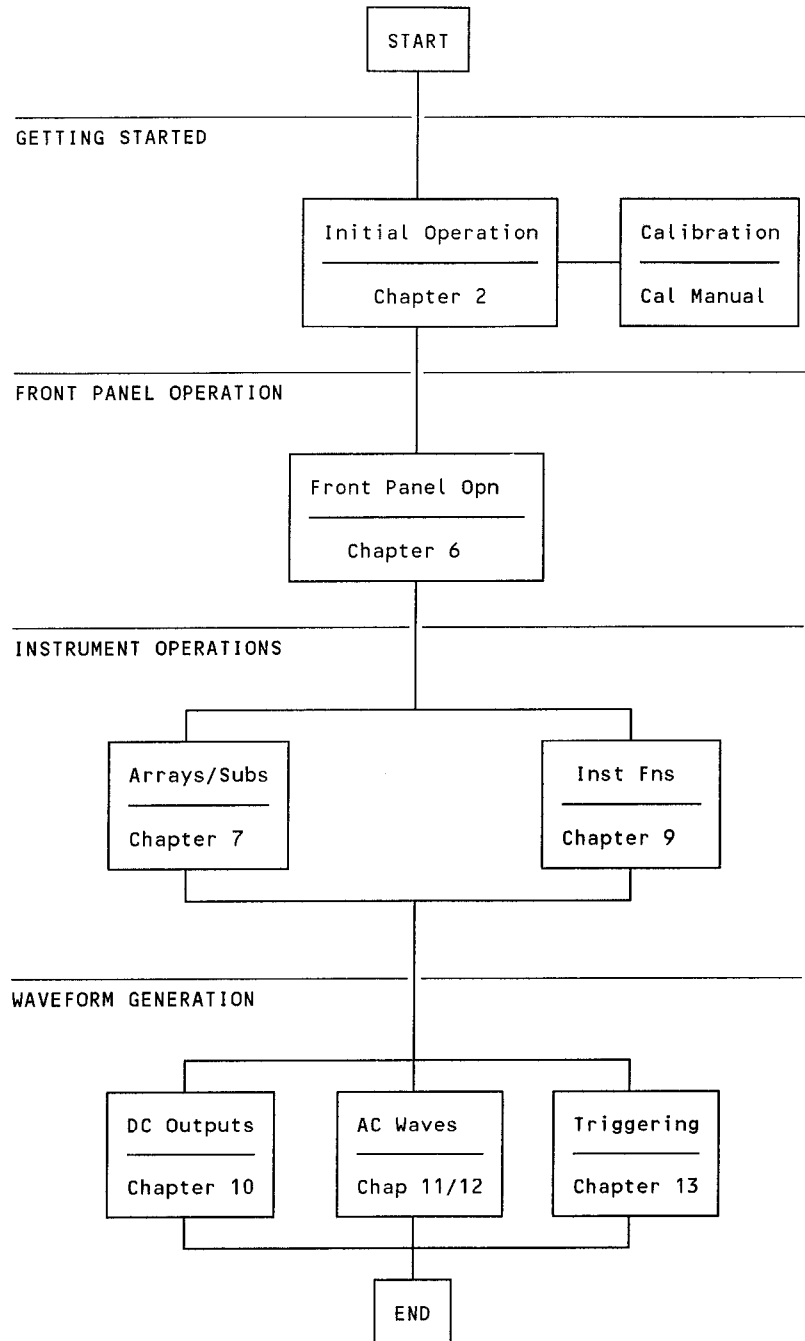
START

GETTING STARTED

Initial Operation

Chapter 2

Calibration

Cal Manual

FRONT PANEL OPERATION

Front Panel Opn

Chapter 6

INSTRUMENT OPERATIONS

Arrays/Subs

Chapter 7

Inst Fns

Chapter 9

WAVEFORM GENERATION

DC Outputs

Chapter 10

AC Waves

Chap 11/12

Triggering

Chapter 13

END